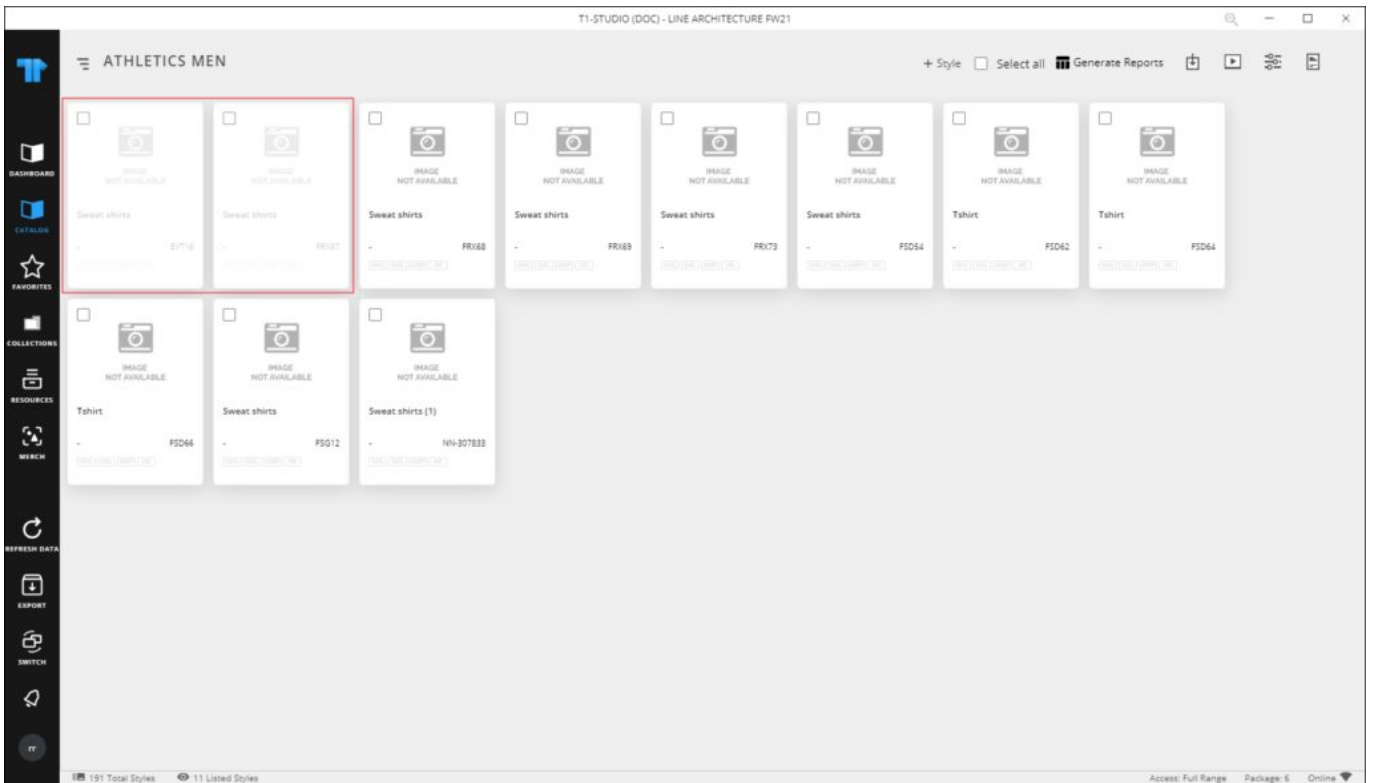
T1-STUDIO (DOC) - LINE ARCHITECTURE FW21

DASHBOARD
CATALOG
FAVORITES
COLLECTIONS
RESOURCES
MERCH
REFRESH DATA
EXPORT
SWITCH

ATHLETICS MEN

+ Style Select all Generate Reports

IMAGE NOT AVAILABLE
Sweat shirts
- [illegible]

IMAGE NOT AVAILABLE
Sweat shirts
- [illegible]

IMAGE NOT AVAILABLE
Sweat shirts
- FRX68

IMAGE NOT AVAILABLE
Sweat shirts
- FRX69

IMAGE NOT AVAILABLE
Sweat shirts
- FRX73

IMAGE NOT AVAILABLE
Sweat shirts
- FSD54

IMAGE NOT AVAILABLE
Tshirt
- FSD62

IMAGE NOT AVAILABLE
Tshirt
- FSD64

IMAGE NOT AVAILABLE
Tshirt
- FSD66

IMAGE NOT AVAILABLE
Sweat shirts
- FSG12

IMAGE NOT AVAILABLE
Sweat shirts (1)
- NN-307833

191 Total Styles 11 Listed Styles

Access: Full Range Package: 6 Online